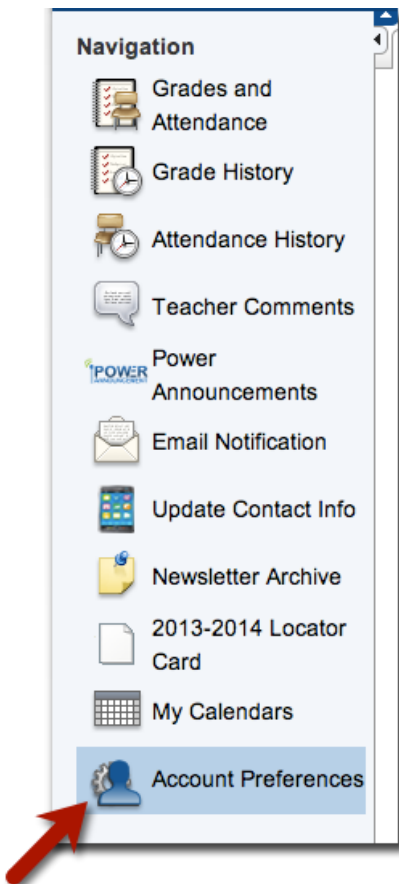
Navigation

Grades and Attendance

Grade History

Attendance History

Teacher Comments

POWER ANNOUNCEMENT

Power Announcements

Email Notification

Update Contact Info

Newsletter Archive

2013-2014 Locator Card

My Calendars

Account Preferences